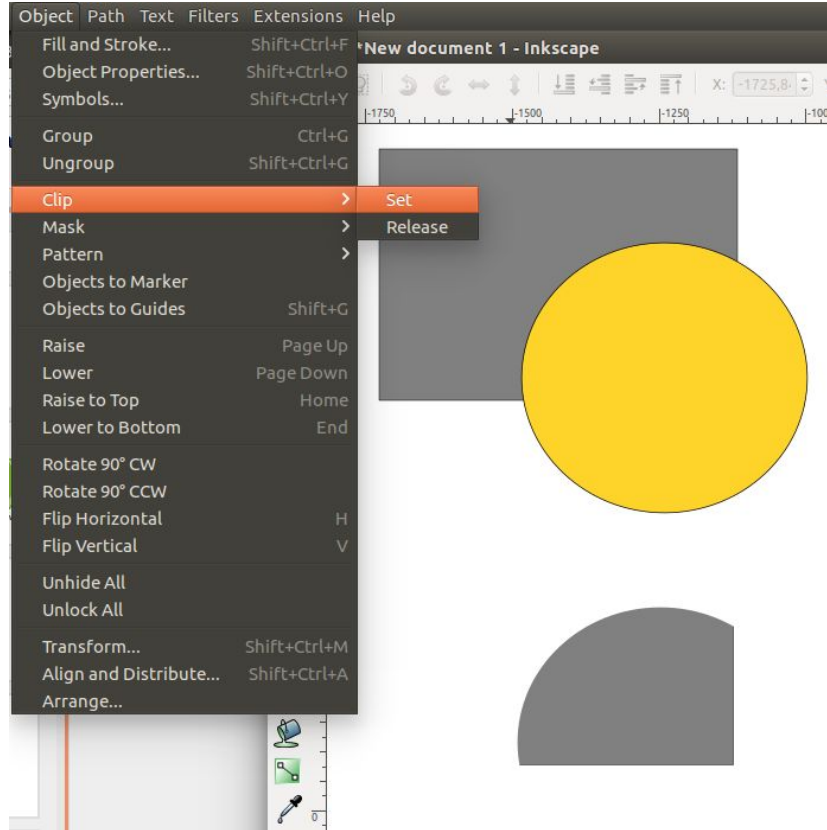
Object Path Text Filters Extensions Help

*New document 1 - Inkscape

X: -1725,8

-1750 -1500 -1250 -100

Fill and Stroke... Shift+Ctrl+F
Object Properties... Shift+Ctrl+O
Symbols... Shift+Ctrl+Y

Group Ctrl+G
Ungroup Shift+Ctrl+G

Clip
Mask
Pattern
Objects to Marker
Objects to Guides Shift+G

Raise Page Up
Lower Page Down
Raise to Top Home
Lower to Bottom End

Rotate 90° CW
Rotate 90° CCW
Flip Horizontal H
Flip Vertical V

Unhide All
Unlock All

Transform... Shift+Ctrl+M
Align and Distribute... Shift+Ctrl+A
Arrange...

Set
Release

0